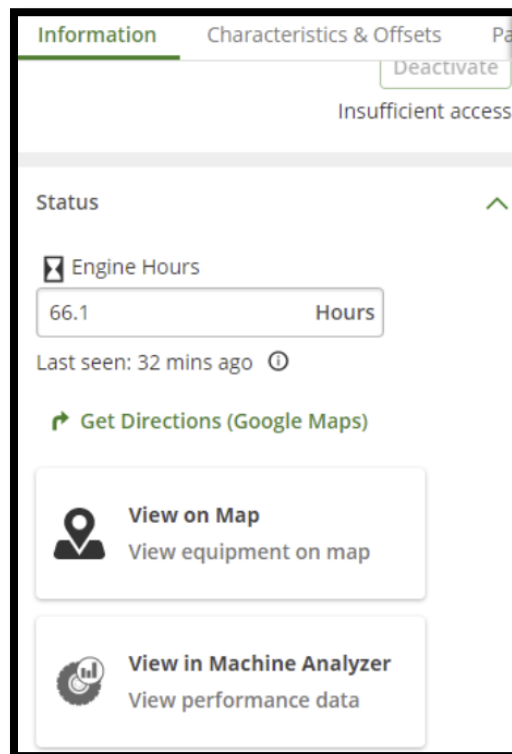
Information Characteristics & Offsets Pa

Deactivate

Insufficient access

Status

Engine Hours

66.1 Hours

Last seen: 32 mins ago

Get Directions (Google Maps)

View on Map
View equipment on map

View in Machine Analyzer
View performance data